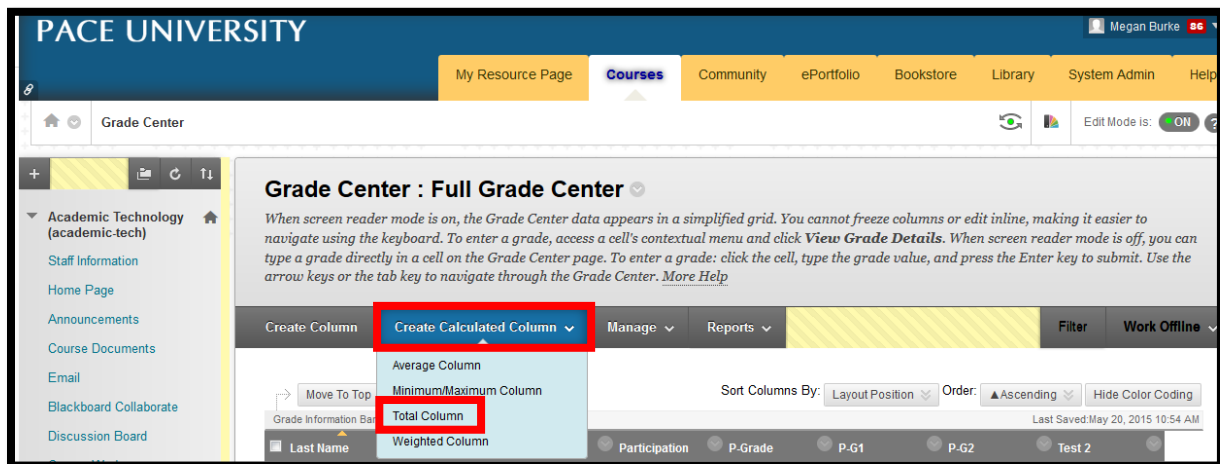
PACE UNIVERSITY

Megan Burke 86

My Resource Page | Courses | Community | ePortfolio | Bookstore | Library | System Admin | Help

Grade Center

Edit Mode is: ON

Academic Technology (academic-tech)

Staff Information

Home Page

Announcements

Course Documents

Email

Blackboard Collaborate

Discussion Board

Grade Center : Full Grade Center

When screen reader mode is on, the Grade Center data appears in a simplified grid. You cannot freeze columns or edit inline, making it easier to navigate using the keyboard. To enter a grade, access a cell's contextual menu and click View Grade Details. When screen reader mode is off, you can type a grade directly in a cell on the Grade Center page. To enter a grade: click the cell, type the grade value, and press the Enter key to submit. Use the arrow keys or the tab key to navigate through the Grade Center. More Help

Create Column | Create Calculated Column | Manage | Reports | Filter | Work Offline

Average Column

Minimum/Maximum Column

Total Column

Weighted Column

Move To Top

Sort Columns By: Layout Position Order: ▲Ascending Hide Color Coding

Grade Information Bar

Last Saved:May 20, 2015 10:54 AM

Last Name | Participation | P-Grade | P-G1 | P-G2 | Test 2